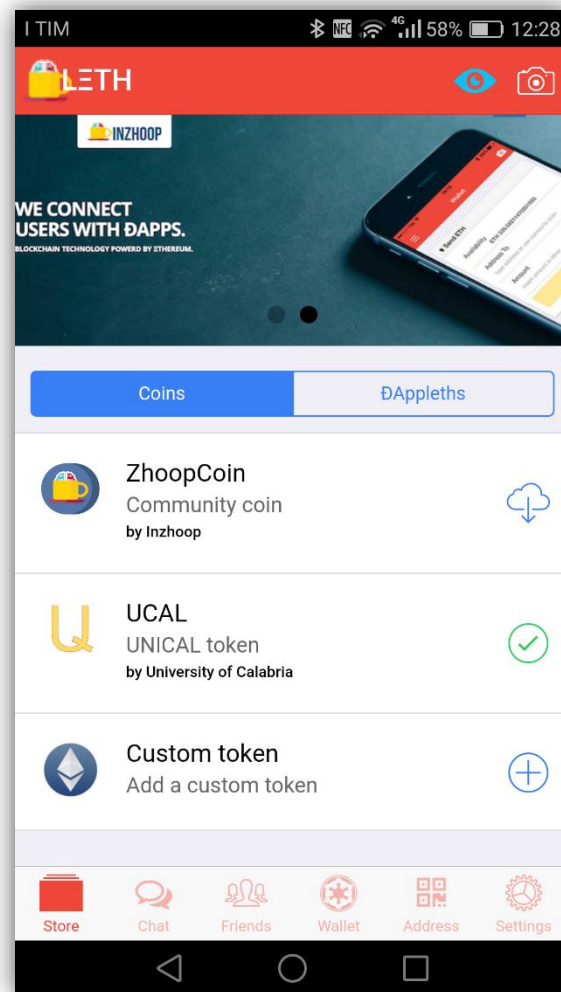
I TIM 4G 58% 12:28

LETH

INZHOOP

WE CONNECT USERS WITH ĐAPPS.
BLOCKCHAIN TECHNOLOGY POWERD BY ETHEREUM.

Coins | ĐAppleths

ZhoopCoin
Community coin
by Inzhoop

UCAL
UNICAL token
by University of Calabria

Custom token
Add a custom token

Store Chat Friends Wallet Address Settings